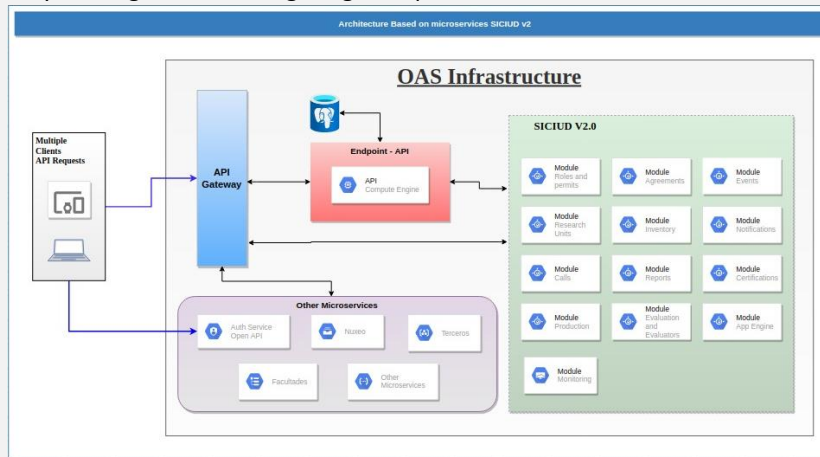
Architecture Based on microservices SICIUD v2

OAS Infrastructure

Multiple Clients API Requests

API Gateway

Endpoint - API

API Compute Engine

SICIUD V2.0

Module Roles and permits

Module Agreements

Module Events

Module Research Units

Module Inventory

Module Notifications

Module Calls

Module Reports

Module Certifications

Module Production

Module Evaluation and Evaluators

Module App Engine

Module Monitoring

Other Microservices

Auth Service Open API

Nuxeo

Terceros

Facultades

Other Microservices